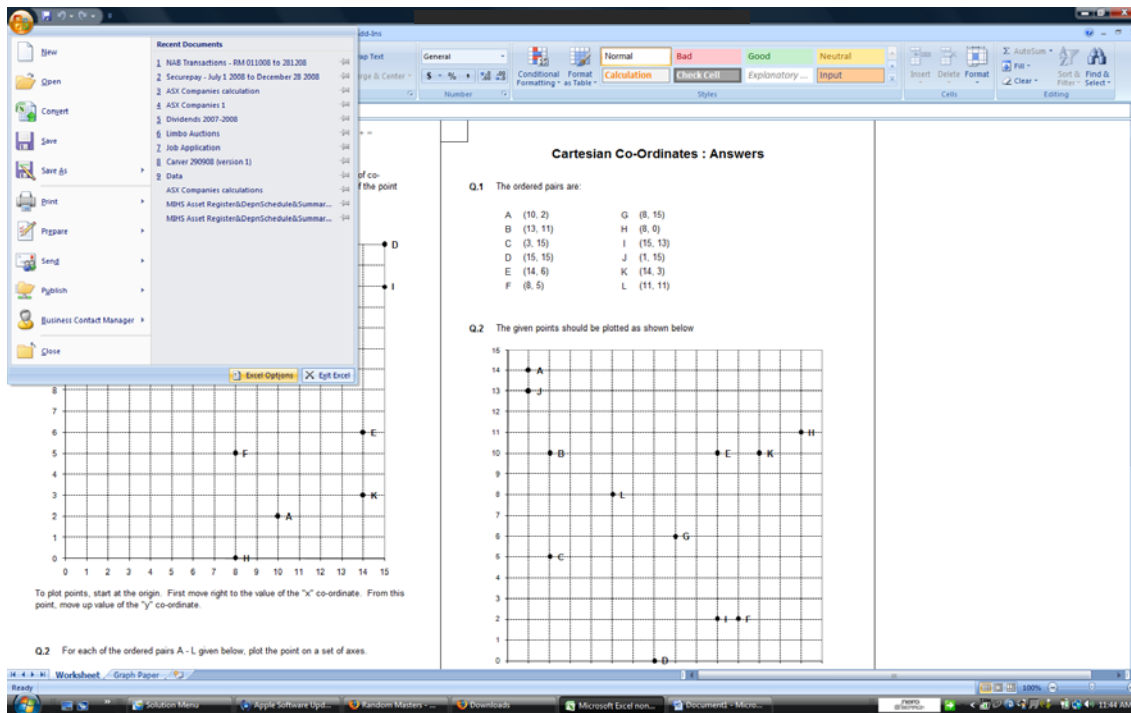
New
Open
Convert
Save
Save As
Print
Prepare
Send
Publish
Business Contact Manager
Close

Recent Documents
1 NAB Transactions - RM 011008 to 281208
2 Securepay - July 1 2008 to December 28 2008
3 ASX Companies calculation
4 ASX Companies 1
5 Dividends 2007-2008
6 Limbo Auctions
7 Job Application
8 Carver 290908 (version 1)
9 Data
ASX Companies calculations
MIHS Asset Register&DepnSchedule&Summar...
MIHS Asset Register&DepnSchedule&Summar...

Excel Options
Exit Excel

Add-Ins
Wrap Text
Merge & Center
General
$ - % ,
Number
Conditional Formatting
Format as Table
Normal
Bad
Good
Neutral
Calculation
Check Cell
Explanatory ...
Input
Styles
Insert
Delete
Format
Cells
AutoSum
Fill
Clear
Sort & Filter
Find & Select
Editing

of co-
of the point

D
I
8
7
6
5
4
3
2
1
0
F
E
A
K
H
0 1 2 3 4 5 6 7 8 9 10 11 12 13 14 15

To plot points, start at the origin. First move right to the value of the "x" co-ordinate. From this point, move up value of the "y" co-ordinate.

Q.2 For each of the ordered pairs A - L given below, plot the point on a set of axes.

Cartesian Co-Ordinates : Answers

Q.1 The ordered pairs are:

| | | | |
|---|---|---|---|
| A | (10, 2) | G | (8, 15) |
| B | (13, 11) | H | (8, 0) |
| C | (3, 15) | I | (15, 13) |
| D | (15, 15) | J | (1, 15) |
| E | (14, 6) | K | (14, 3) |
| F | (8, 5) | L | (11, 11) |

Q.2 The given points should be plotted as shown below

15
14
13
12
11
10
9
8
7
6
5
4
3
2
1
0
A
J
B
H
E
K
L
G
C
I
F
D

Worksheet
Graph Paper
Ready
100%

Solution Menu
Apple Software Upd...
Random Masters - ...
Downloads
Microsoft Excel non...
Document1 - Micro...
11:44 AM